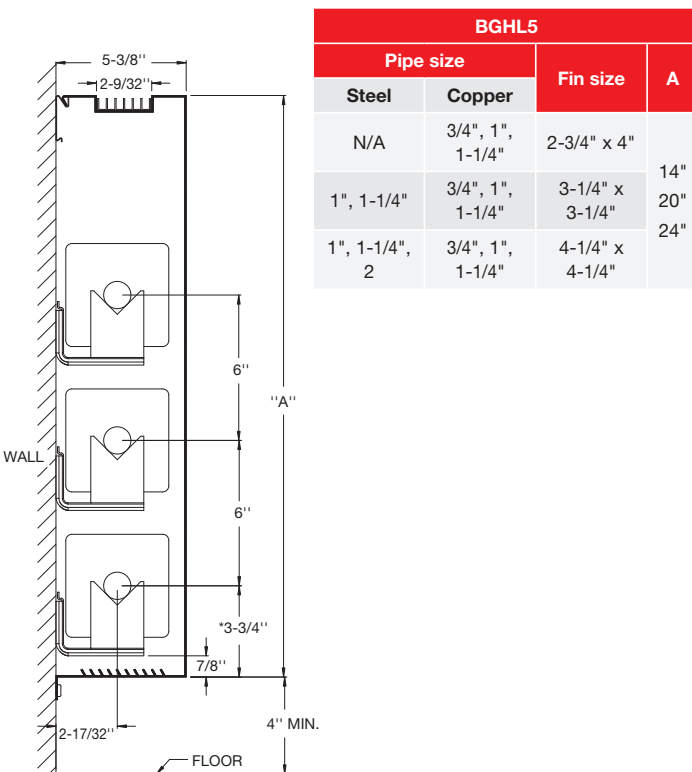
5-3/8''
2-9/32''
6''
''A''
WALL
6''
*3-3/4''
7/8''
4'' MIN.
2-17/32''
FLOOR

<table>
<tr><th colspan="4">BGHL5</th></tr>
<tr><th colspan="2">Pipe size</th><th rowspan="2">Fin size</th><th rowspan="2">A</th></tr>
<tr><th>Steel</th><th>Copper</th></tr>
<tr><td>N/A</td><td>3/4", 1", 1-1/4"</td><td>2-3/4" x 4"</td><td rowspan="3">14"<br>20"<br>24"</td></tr>
<tr><td>1", 1-1/4"</td><td>3/4", 1", 1-1/4"</td><td>3-1/4" x 3-1/4"</td></tr>
<tr><td>1", 1-1/4", 2</td><td>3/4", 1", 1-1/4"</td><td>4-1/4" x 4-1/4"</td></tr>
</table>